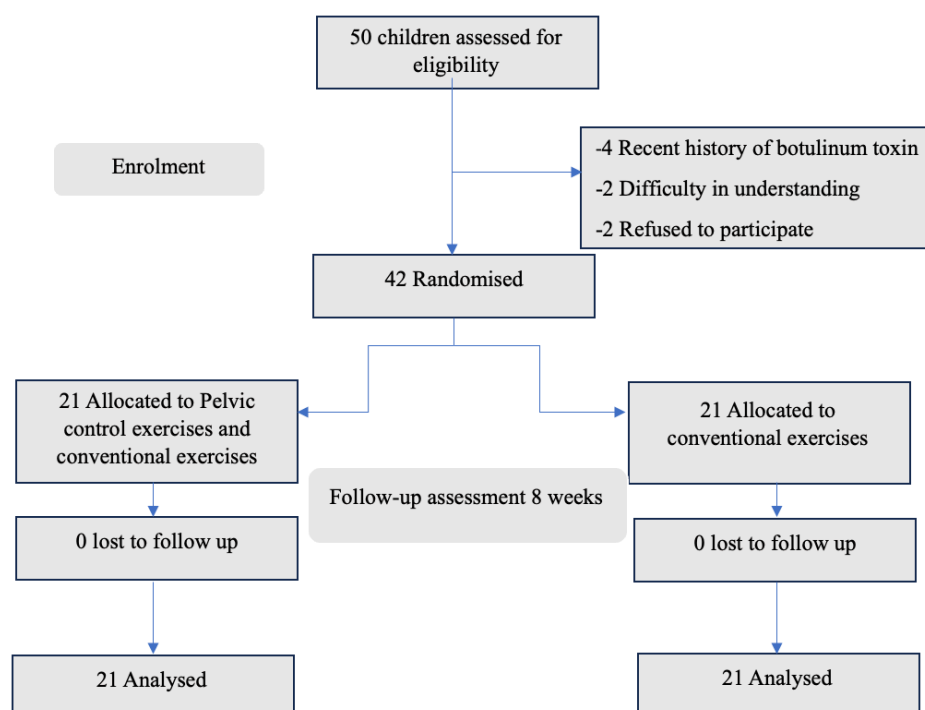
50 children assessed for eligibility

Enrolment

-4 Recent history of botulinum toxin
-2 Difficulty in understanding
-2 Refused to participate

42 Randomised

21 Allocated to Pelvic control exercises and conventional exercises

21 Allocated to conventional exercises

Follow-up assessment 8 weeks

0 lost to follow up

0 lost to follow up

21 Analysed

21 Analysed